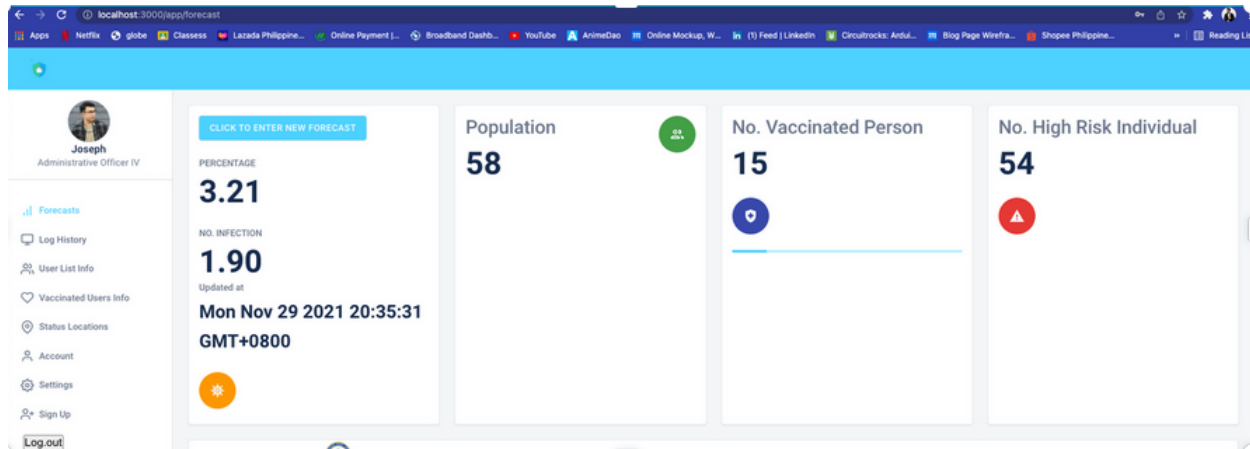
localhost:3000/app/forecast

Apps Netflix globe Classess Lazada Philippine... Online Payment |... Broadband Dashb... YouTube AnimeDao Online Mockup, W... (1) Feed | LinkedIn Circuitrocks: Ardui... Blog Page Wirefra... Shopee Philippine... Reading List

Joseph
Administrative Officer IV

Forecasts
Log History
User List Info
Vaccinated Users Info
Status Locations
Account
Settings
Sign Up
Log out

CLICK TO ENTER NEW FORECAST

PERCENTAGE
3.21

NO. INFECTION
1.90
Updated at
Mon Nov 29 2021 20:35:31 GMT+0800

Population
58

No. Vaccinated Person
15

No. High Risk Individual
54